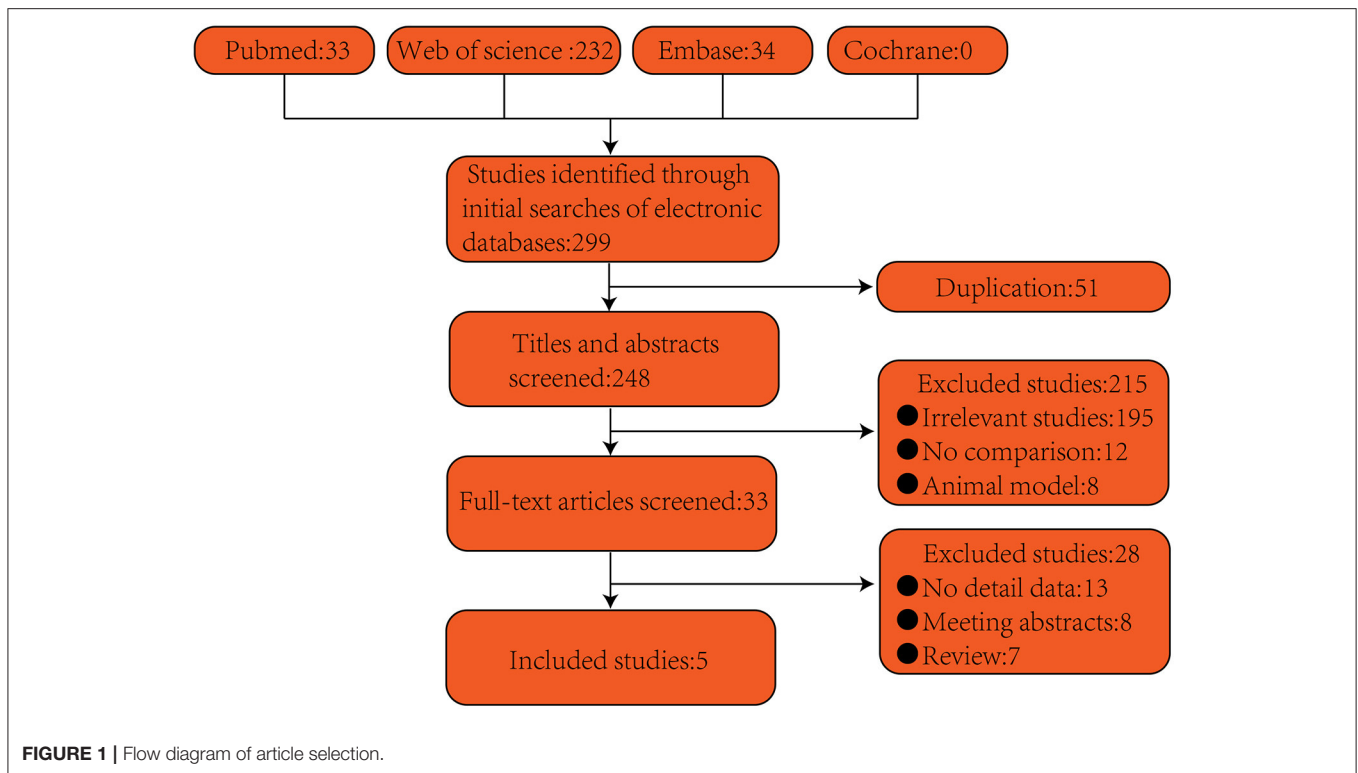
Pubmed:33

Web of science :232

Embase:34

Cochrane:0

Studies identified through initial searches of electronic databases:299

Duplication:51

Titles and abstracts screened:248

Excluded studies:215
● Irrelevant studies:195
● No comparison:12
● Animal model:8

Full-text articles screened:33

Excluded studies:28
● No detail data:13
● Meeting abstracts:8
● Review:7

Included studies:5

**FIGURE 1 |** Flow diagram of article selection.